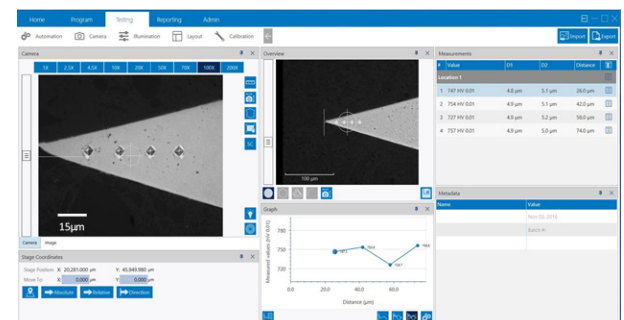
Home Program Testing Reporting Admin

Automation Camera Illumination Layout Calibration

Import Export

Camera

1X 2.5X 4.5X 10X 20X 50X 70X 100X 200X

15μm

Camera Image

Overview

100 μm

Measurements

| # | Value | D1 | D2 | Distance |
|---|---|---|---|---|
| Location 1 | | | | |
| 1 | 747 HV 0.01 | 4.8 μm | 5.1 μm | 26.0 μm |
| 2 | 754 HV 0.01 | 4.9 μm | 5.1 μm | 42.0 μm |
| 3 | 727 HV 0.01 | 4.9 μm | 5.2 μm | 58.0 μm |
| 4 | 757 HV 0.01 | 4.9 μm | 5.0 μm | 74.0 μm |

Metadata

| Name | Value |
|---|---|
| | Nov 03, 2016 |
| | Batch A |

Graph

Measured values (HV 0.01)

760
740
720

747 754 727 766

0.0 20.0 40.0 60.0

Distance (μm)

Stage Coordinates

Stage Position X: 20,281.000 μm Y: 45,949.880 μm

Move To X: 0.000 μm Y: 0.000 μm

Absolute Relative Direction